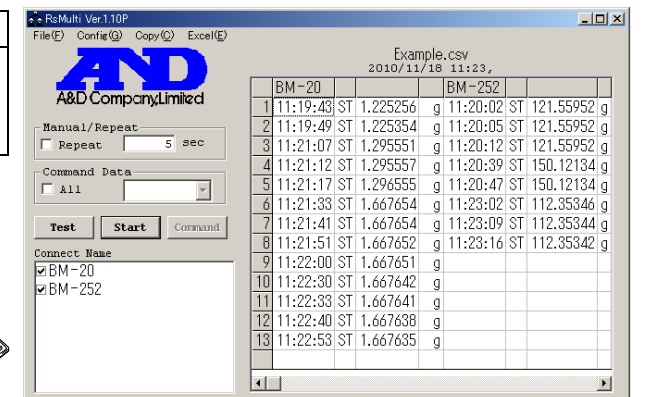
RsMulti Ver.1.10P

File(F) Config(G) Copy(C) Excel(E)

A&D

A&D Company,Limited

Manual/Repeat
Repeat 5 sec

Command Data
All

Test Start Command

Connect Name
BM-20
BM-252

Example.csv
2010/11/18 11:23,

| | BM-20 | | | | BM-252 | | | |
|---|---|---|---|---|---|---|---|---|
| 1 | 11:19:43 | ST | 1.225256 | g | 11:20:02 | ST | 121.55952 | g |
| 2 | 11:19:49 | ST | 1.225354 | g | 11:20:05 | ST | 121.55952 | g |
| 3 | 11:21:07 | ST | 1.295551 | g | 11:20:12 | ST | 121.55952 | g |
| 4 | 11:21:12 | ST | 1.295557 | g | 11:20:39 | ST | 150.12134 | g |
| 5 | 11:21:17 | ST | 1.296555 | g | 11:20:47 | ST | 150.12134 | g |
| 6 | 11:21:33 | ST | 1.667654 | g | 11:23:02 | ST | 112.35346 | g |
| 7 | 11:21:41 | ST | 1.667654 | g | 11:23:09 | ST | 112.35344 | g |
| 8 | 11:21:51 | ST | 1.667652 | g | 11:23:16 | ST | 112.35342 | g |
| 9 | 11:22:00 | ST | 1.667651 | g | | | | |
| 10 | 11:22:30 | ST | 1.667642 | g | | | | |
| 11 | 11:22:33 | ST | 1.667641 | g | | | | |
| 12 | 11:22:40 | ST | 1.667638 | g | | | | |
| 13 | 11:22:53 | ST | 1.667635 | g | | | | |